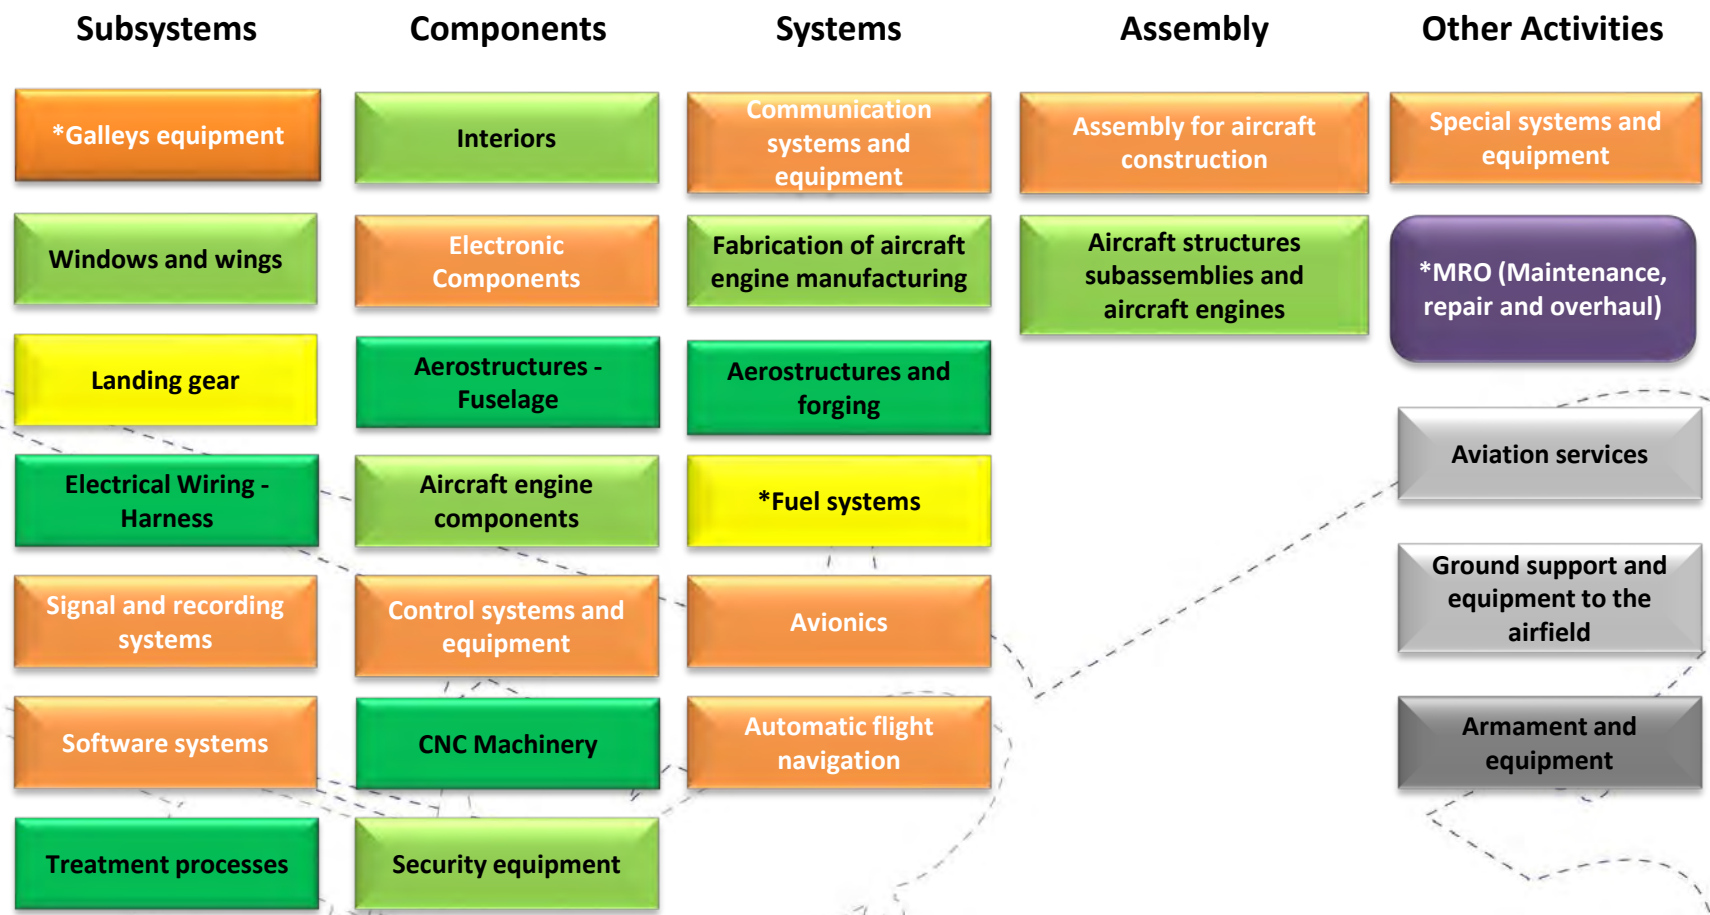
Subsystems

*Galleys equipment

Windows and wings

Landing gear

Electrical Wiring - Harness

Signal and recording systems

Software systems

Treatment processes

Components

Interiors

Electronic Components

Aerostructures - Fuselage

Aircraft engine components

Control systems and equipment

CNC Machinery

Security equipment

Systems

Communication systems and equipment

Fabrication of aircraft engine manufacturing

Aerostructures and forging

*Fuel systems

Avionics

Automatic flight navigation

Assembly

Assembly for aircraft construction

Aircraft structures subassemblies and aircraft engines

Other Activities

Special systems and equipment

*MRO (Maintenance, repair and overhaul)

Aviation services

Ground support and equipment to the airfield

Armament and equipment